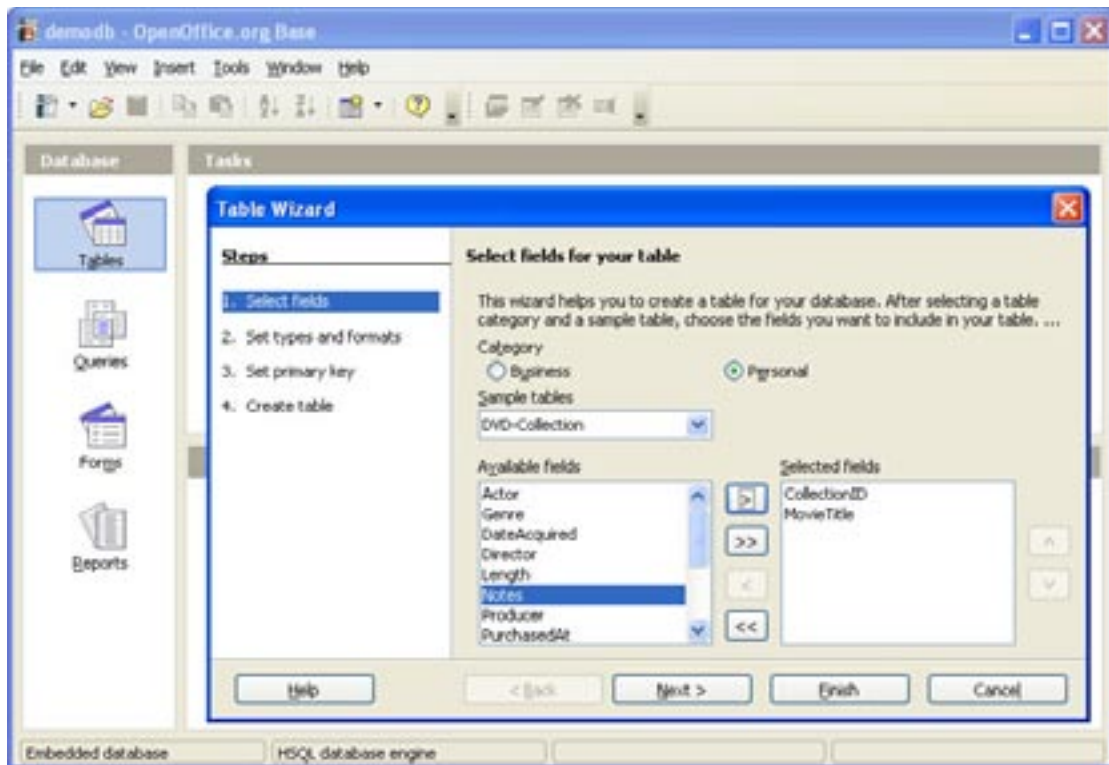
demodb - OpenOffice.org Base

File Edit View Insert Tools Window Help

Database

Tasks

Tables

Queries

Forms

Reports

Table Wizard

Steps

1. Select fields

2. Set types and formats

3. Set primary key

4. Create table

Select fields for your table

This wizard helps you to create a table for your database. After selecting a table category and a sample table, choose the fields you want to include in your table. ...

Category

Business

Personal

Sample tables

DVD-Collection

Available fields

Actor
Genre
DateAcquired
Director
Length
Notes
Producer
PurchasedAt

>

>>

<

<<

Selected fields

CollectionID
MovieTitle

^

v

Help

< Back

Next >

Finish

Cancel

Embedded database

HSQL database engine